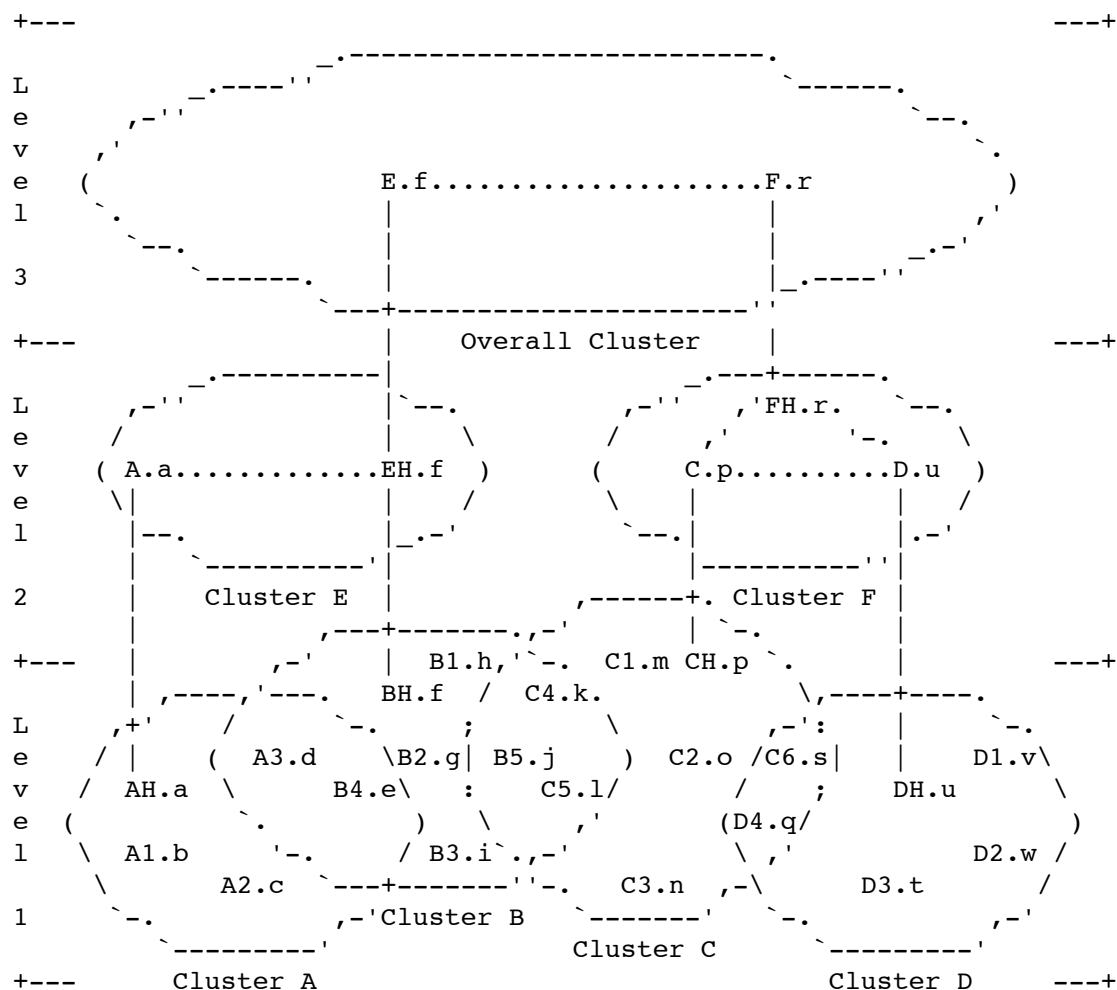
Level 3

E.f......................F.r

Overall Cluster

Level 2

A.a..............EH.f

FH.r.

C.p..........D.u

Cluster E

Cluster F

Level 1

B1.h,

C1.m CH.p

BH.f

C4.k.

A3.d

B2.g

B5.j

C2.o

C6.s

D1.v

AH.a

B4.e

C5.l

DH.u

D4.q

A1.b

B3.i

D2.w

A2.c

C3.n

D3.t

Cluster B

Cluster C

Cluster A

Cluster D